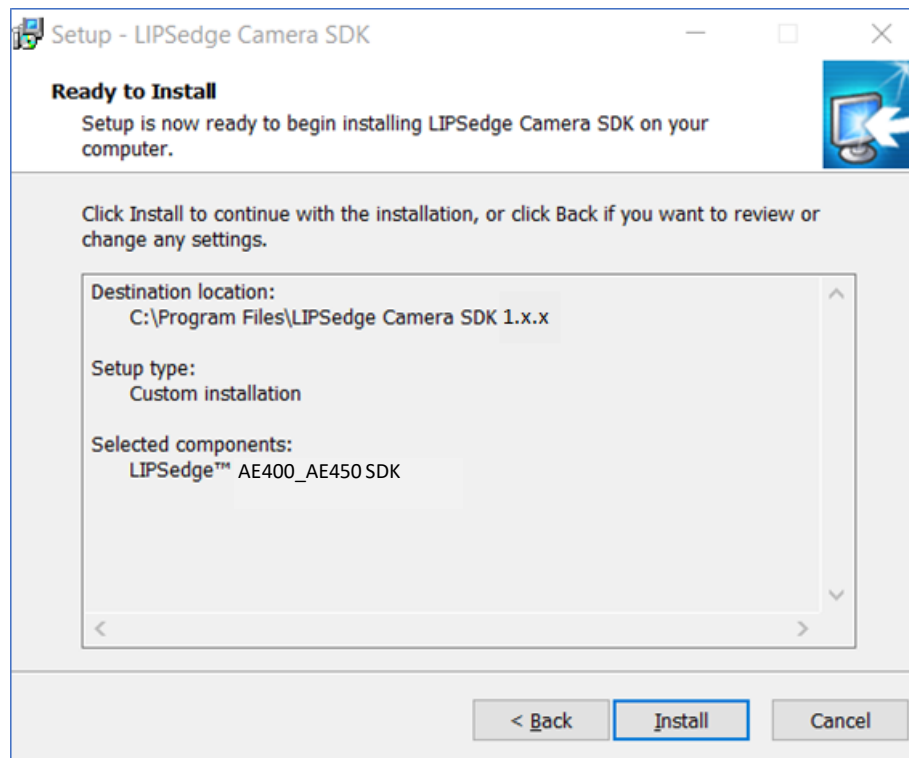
Setup - LIPSedge Camera SDK

Ready to Install

Setup is now ready to begin installing LIPSedge Camera SDK on your computer.

Click Install to continue with the installation, or click Back if you want to review or change any settings.

Destination location:
C:\Program Files\LIPSedge Camera SDK 1.x.x

Setup type:
Custom installation

Selected components:
LIPSedge™ AE400_AE450 SDK

< Back

Install

Cancel